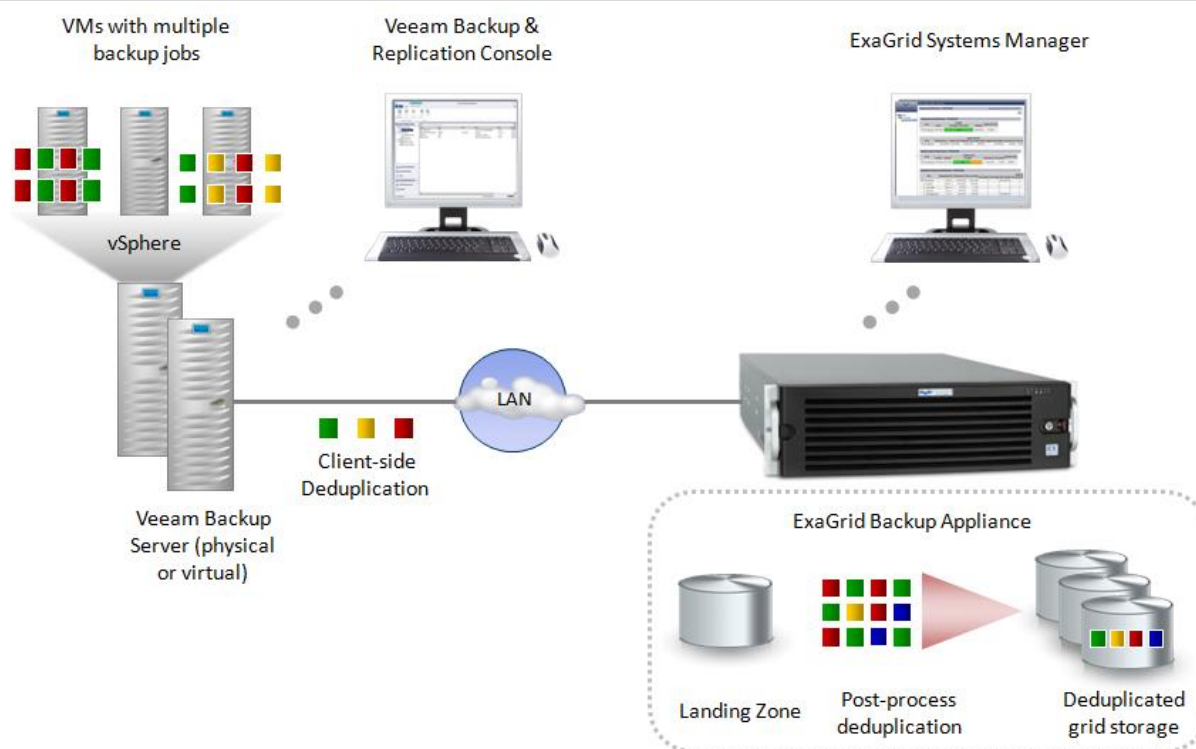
VMs with multiple backup jobs

Veeam Backup & Replication Console

ExaGrid Systems Manager

vSphere

LAN

Client-side Deduplication

Veeam Backup Server (physical or virtual)

ExaGrid Backup Appliance

Landing Zone

Post-process deduplication

Deduplicated grid storage